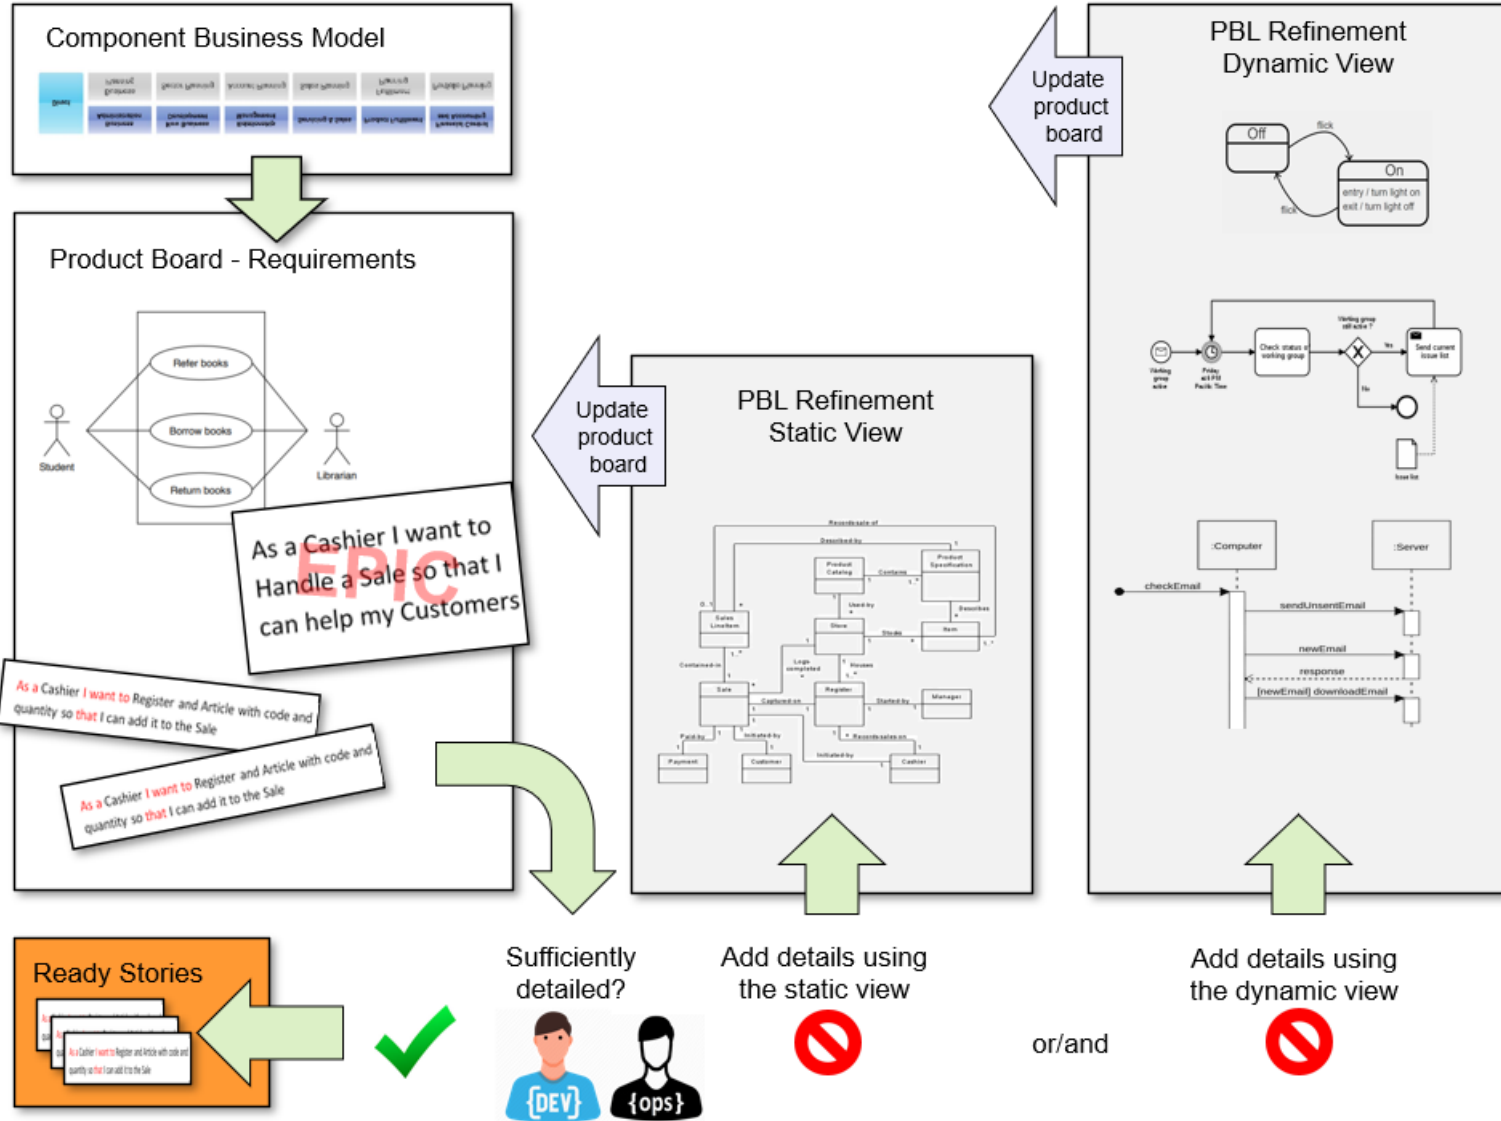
Component Business Model

Product Board - Requirements

Refer books

Borrow books

Return books

Student

Librarian

As a Cashier I want to Handle a Sale so that I can help my Customers

EPIC

As a Cashier I want to Register and Article with code and quantity so that I can add it to the Sale

As a Cashier I want to Register and Article with code and quantity so that I can add it to the Sale

Update product board

PBL Refinement Static View

Update product board

PBL Refinement Dynamic View

Off

On

flick

flick

entry / turn light on

exit / turn light off

Check status of working group

Send current issue list

:Computer

:Server

checkEmail

sendUnsentEmail

newEmail

response

[newEmail] downloadEmail

Ready Stories

Sufficiently detailed?

{DEV}

{ops}

Add details using the static view

or/and

Add details using the dynamic view